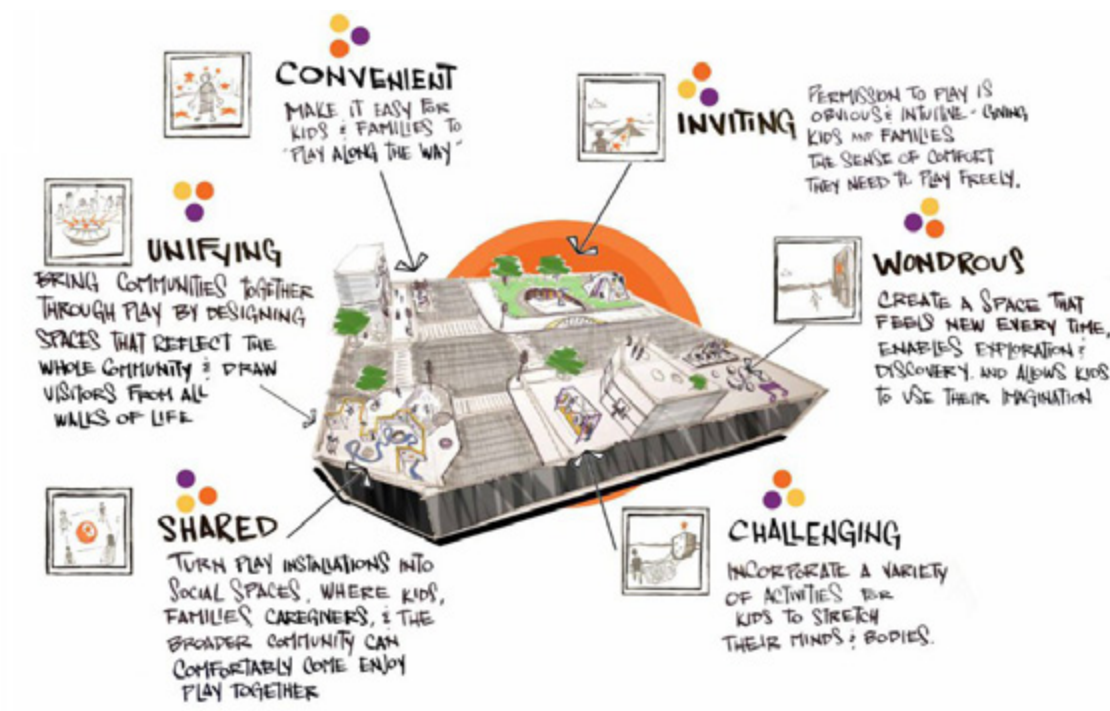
CONVENIENT

MAKE IT EASY FOR KIDS & FAMILIES TO "PLAY ALONG THE WAY"

INVITING

PERMISSION TO PLAY IS OBVIOUS & INTUITIVE - GIVING KIDS AND FAMILIES THE SENSE OF COMFORT THEY NEED TO PLAY FREELY.

UNIFYING

BRING COMMUNITIES TOGETHER THROUGH PLAY BY DESIGNING SPACES THAT REFLECT THE WHOLE COMMUNITY & DRAW VISITORS FROM ALL WALKS OF LIFE

WONDROUS

CREATE A SPACE THAT FEELS NEW EVERY TIME, ENABLES EXPLORATION & DISCOVERY, AND ALLOWS KIDS TO USE THEIR IMAGINATION

SHARED

TURN PLAY INSTALLATIONS INTO SOCIAL SPACES, WHERE KIDS, FAMILIES, CAREGIVERS, & THE BROADER COMMUNITY CAN COMFORTABLY COME ENJOY PLAY TOGETHER

CHALLENGING

INCORPORATE A VARIETY OF ACTIVITIES FOR KIDS TO STRETCH THEIR MINDS & BODIES.